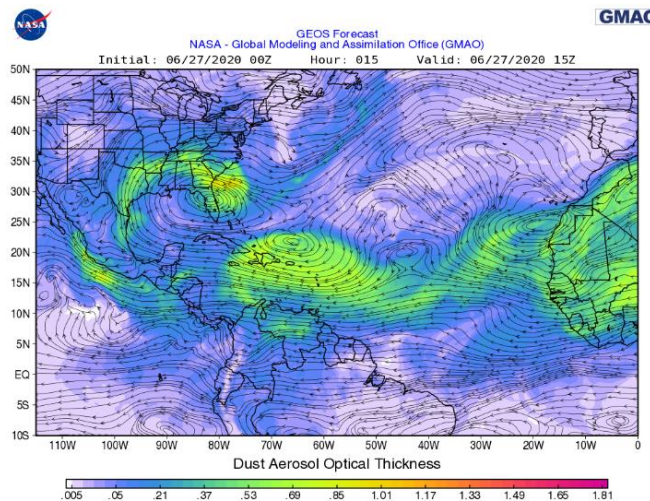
NASA

GEOS Forecast
NASA - Global Modeling and Assimilation Office (GMAO)
Initial: 06/27/2020 00Z Hour: 015 Valid: 06/27/2020 15Z

GMAO

50N
45N
40N
35N
30N
25N
20N
15N
10N
5N
EQ
5S
10S

110W 100W 90W 80W 70W 60W 50W 40W 30W 20W 10W 0

Dust Aerosol Optical Thickness

.005 .05 .21 .37 .53 .69 .85 1.01 1.17 1.33 1.49 1.65 1.81